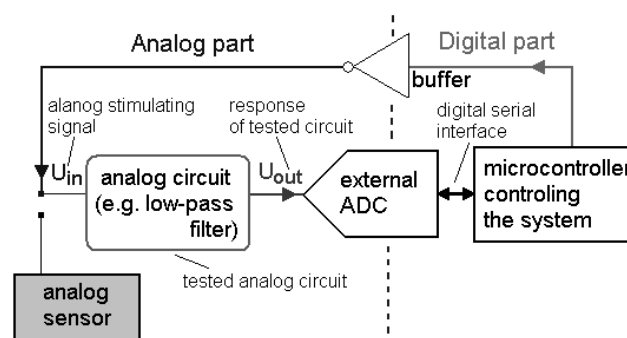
Analog part

Digital part

buffer

alanog stimulating signal

response of tested circuit

digital serial interface

$U_{in}$

analog circuit (e.g. low-pass filter)

$U_{out}$

external ADC

microcontroller controling the system

tested analog circuit

analog sensor